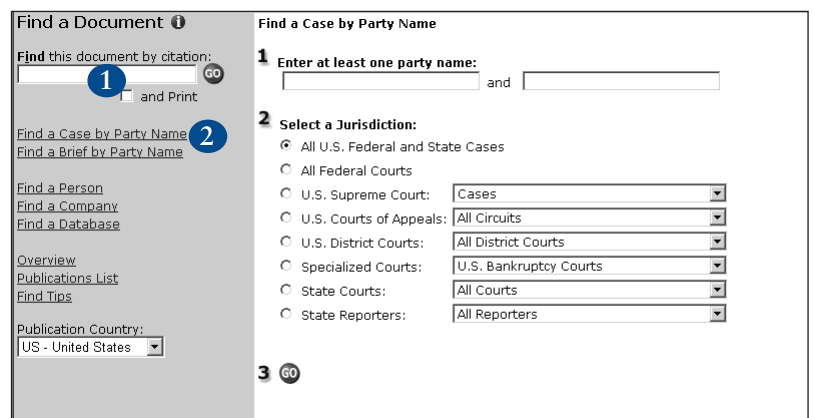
Find a Document

Find this document by citation:
GO
1
and Print

Find a Case by Party Name
2
Find a Brief by Party Name

Find a Person
Find a Company
Find a Database

Overview
Publications List
Find Tips

Publication Country:
US - United States

Find a Case by Party Name

1 Enter at least one party name:
and

2 Select a Jurisdiction:
All U.S. Federal and State Cases
All Federal Courts
U.S. Supreme Court: Cases
U.S. Courts of Appeals: All Circuits
U.S. District Courts: All District Courts
Specialized Courts: U.S. Bankruptcy Courts
State Courts: All Courts
State Reporters: All Reporters

3 GO